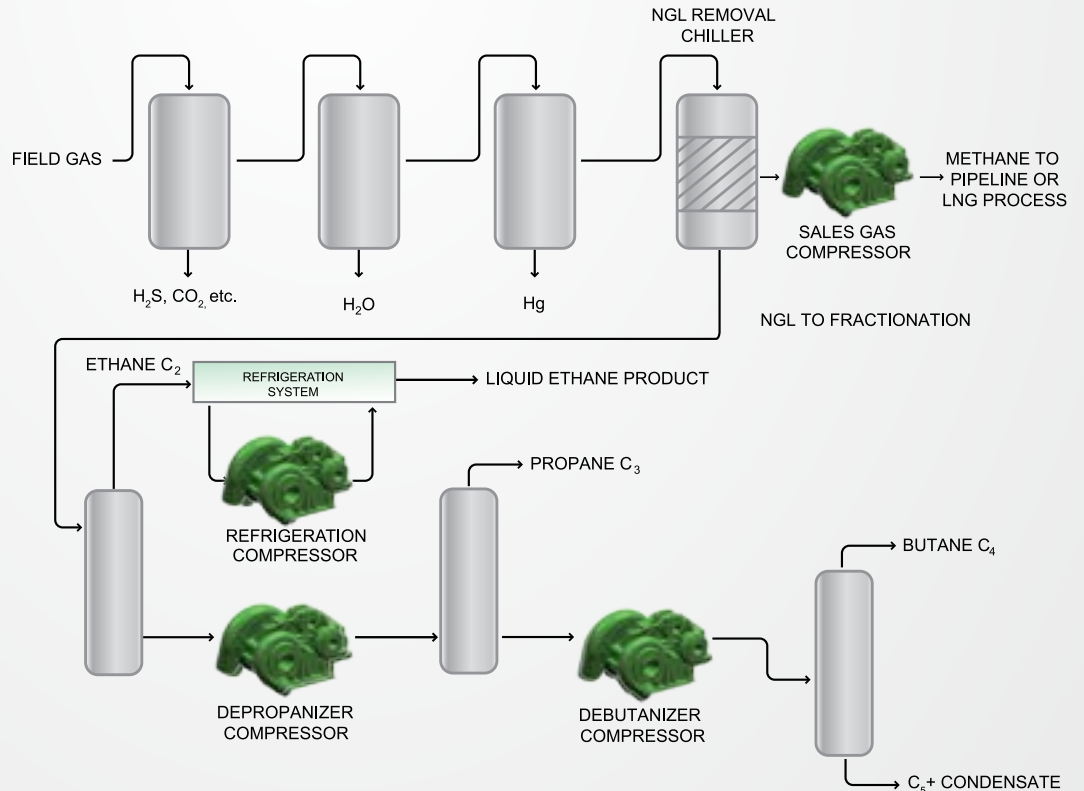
NGL REMOVAL CHILLER

FIELD GAS

METHANE TO PIPELINE OR LNG PROCESS

SALES GAS COMPRESSOR

$H_2S$, $CO_2$, etc.

$H_2O$

Hg

NGL TO FRACTIONATION

ETHANE $C_2$

REFRIGERATION SYSTEM

LIQUID ETHANE PRODUCT

PROPANE $C_3$

REFRIGERATION COMPRESSOR

BUTANE $C_4$

DEPROPANIZER COMPRESSOR

DEBUTANIZER COMPRESSOR

$C_5$+ CONDENSATE